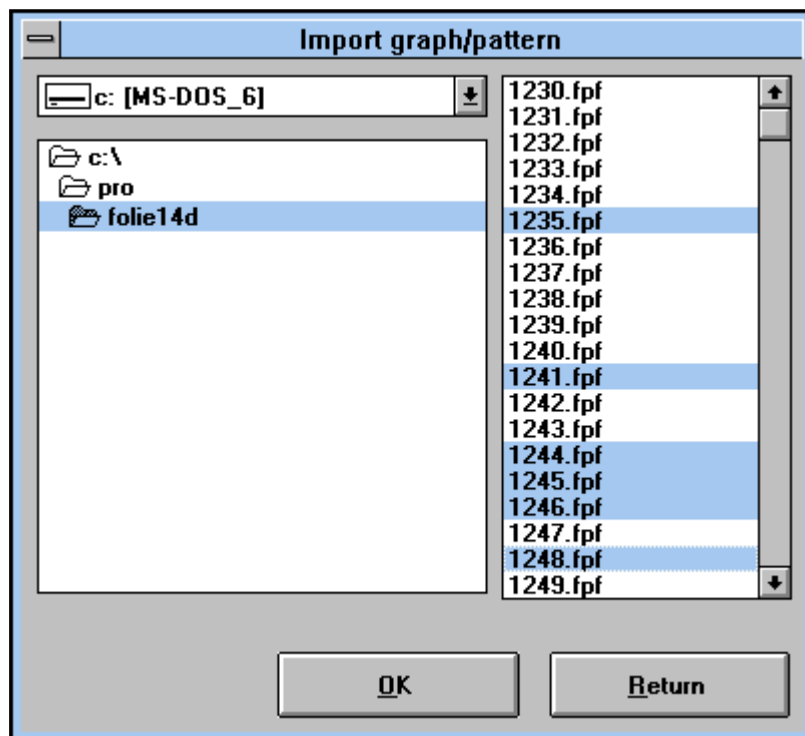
Import graph/pattern

c: [MS-DOS_6]

c:\
pro
folie14d

1230.fpf
1231.fpf
1232.fpf
1233.fpf
1234.fpf
1235.fpf
1236.fpf
1237.fpf
1238.fpf
1239.fpf
1240.fpf
1241.fpf
1242.fpf
1243.fpf
1244.fpf
1245.fpf
1246.fpf
1247.fpf
1248.fpf
1249.fpf

OK

Return